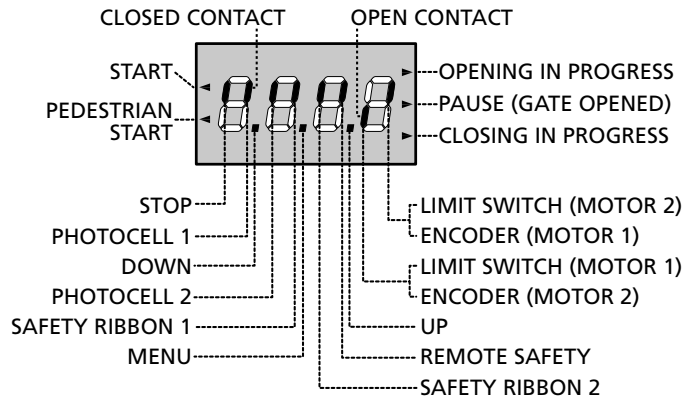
CLOSED CONTACT
OPEN CONTACT
START
PEDESTRIAN START
OPENING IN PROGRESS
PAUSE (GATE OPENED)
CLOSING IN PROGRESS
STOP
PHOTOCELL 1
DOWN
PHOTOCELL 2
SAFETY RIBBON 1
MENU
LIMIT SWITCH (MOTOR 2)
ENCODER (MOTOR 1)
LIMIT SWITCH (MOTOR 1)
ENCODER (MOTOR 2)
UP
REMOTE SAFETY
SAFETY RIBBON 2